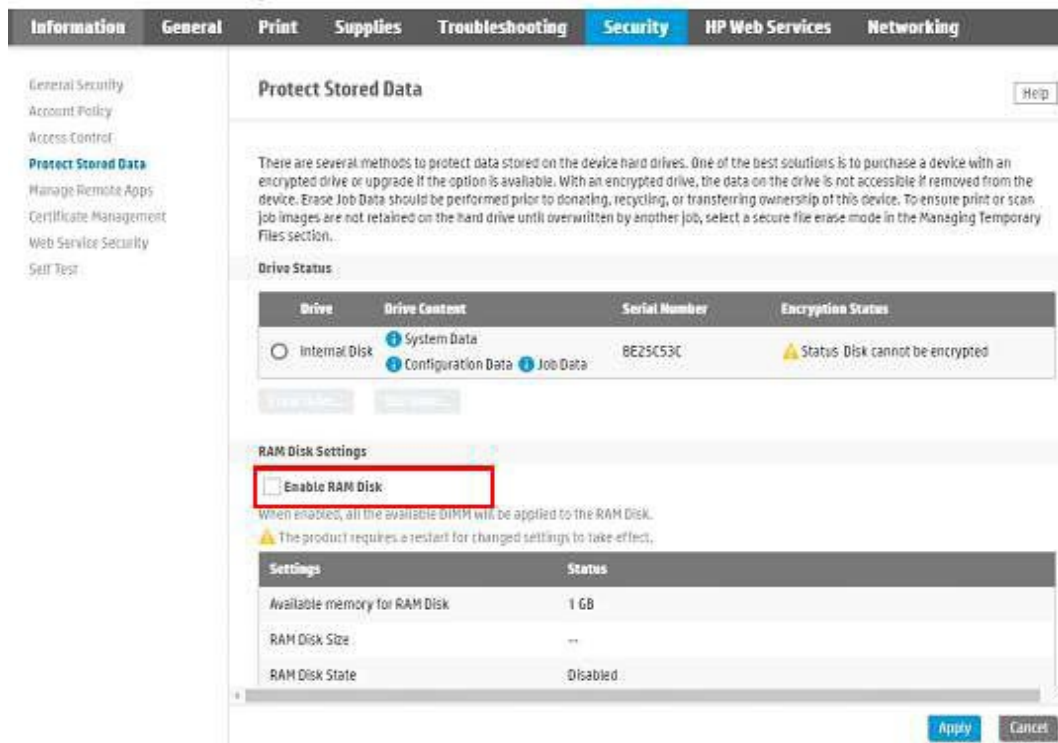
Information General Print Supplies Troubleshooting Security HP Web Services Networking

General Security
Account Policy
Access Control
Protect Stored Data
Manage Remote Apps
Certificate Management
Web Service Security
Self Test

Protect Stored Data

Help

There are several methods to protect data stored on the device hard drives. One of the best solutions is to purchase a device with an encrypted drive or upgrade if the option is available. With an encrypted drive, the data on the drive is not accessible if removed from the device. Erase Job Data should be performed prior to donating, recycling, or transferring ownership of this device. To ensure print or scan job images are not retained on the hard drive until overwritten by another job, select a secure file erase mode in the Managing Temporary Files section.

Drive Status

| Drive | Drive Content | Serial Number | Encryption Status |
|---|---|---|---|
| Internal Disk | System Data<br>Configuration Data Job Data | BE25C53C | Status Disk cannot be encrypted |

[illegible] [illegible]

RAM Disk Settings

Enable RAM Disk

When enabled, all the available DIMM will be applied to the RAM Disk.

The product requires a restart for changed settings to take effect.

| Settings | Status |
|---|---|
| Available memory for RAM Disk | 1 GB |
| RAM Disk Size | -- |
| RAM Disk State | Disabled |

Apply Cancel